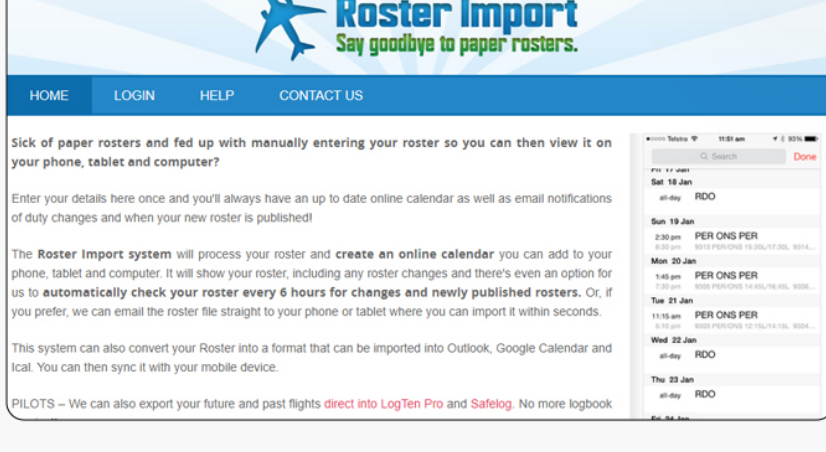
Roster Import
Say goodbye to paper rosters.

HOME LOGIN HELP CONTACT US

Sick of paper rosters and fed up with manually entering your roster so you can then view it on your phone, tablet and computer?

Enter your details here once and you'll always have an up to date online calendar as well as email notifications of duty changes and when your new roster is published!

The Roster Import system will process your roster and create an online calendar you can add to your phone, tablet and computer. It will show your roster, including any roster changes and there's even an option for us to automatically check your roster every 6 hours for changes and newly published rosters. Or, if you prefer, we can email the roster file straight to your phone or tablet where you can import it within seconds.

This system can also convert your Roster into a format that can be imported into Outlook, Google Calendar and Ical. You can then sync it with your mobile device.

PILOTS – We can also export your future and past flights direct into LogTen Pro and Safelog. No more logbook

Telstra 11:51 am 93%
Search Done
Sat 18 Jan
all-day RDO
Sun 19 Jan
2:30 pm PER ONS PER
8:30 pm 9313 PER/ONS 15:30L/17:30L 9314...
Mon 20 Jan
1:45 pm PER ONS PER
7:30 pm 9305 PER/ONS 14:45L/16:45L 9306...
Tue 21 Jan
11:15 am PER ONS PER
5:10 pm 9303 PER/ONS 12:15L/14:15L 9304...
Wed 22 Jan
all-day RDO
Thu 23 Jan
all-day RDO
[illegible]